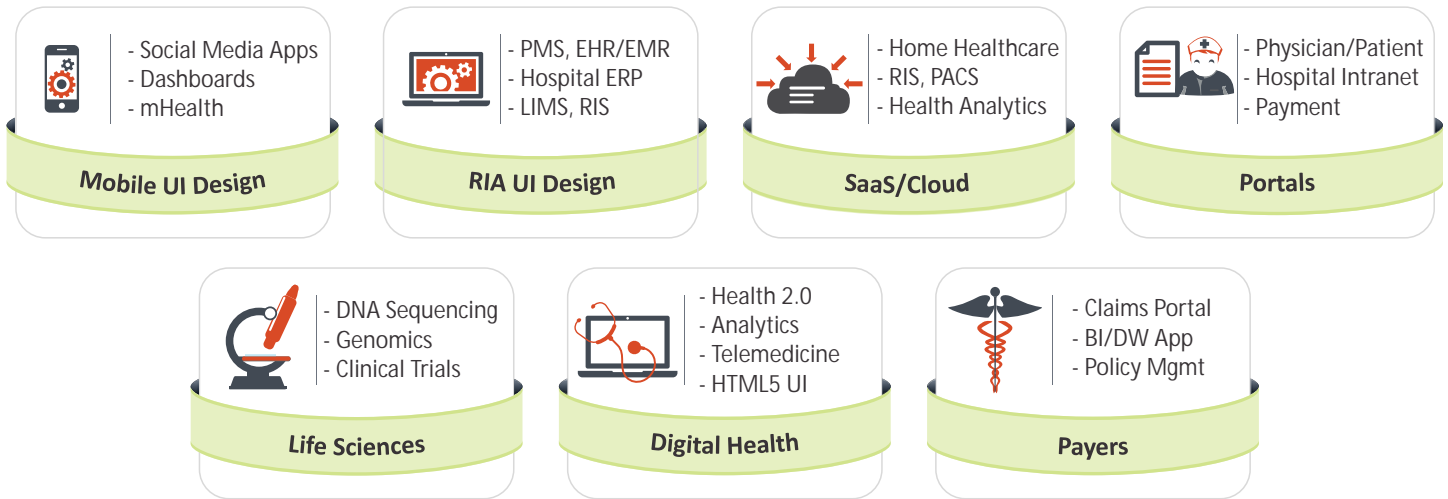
- Social Media Apps
- Dashboards
- mHealth

Mobile UI Design

- PMS, EHR/EMR
- Hospital ERP
- LIMS, RIS

RIA UI Design

- Home Healthcare
- RIS, PACS
- Health Analytics

SaaS/Cloud

- Physician/Patient
- Hospital Intranet
- Payment

Portals

- DNA Sequencing
- Genomics
- Clinical Trials

Life Sciences

- Health 2.0
- Analytics
- Telemedicine
- HTML5 UI

Digital Health

- Claims Portal
- BI/DW App
- Policy Mgmt

Payers